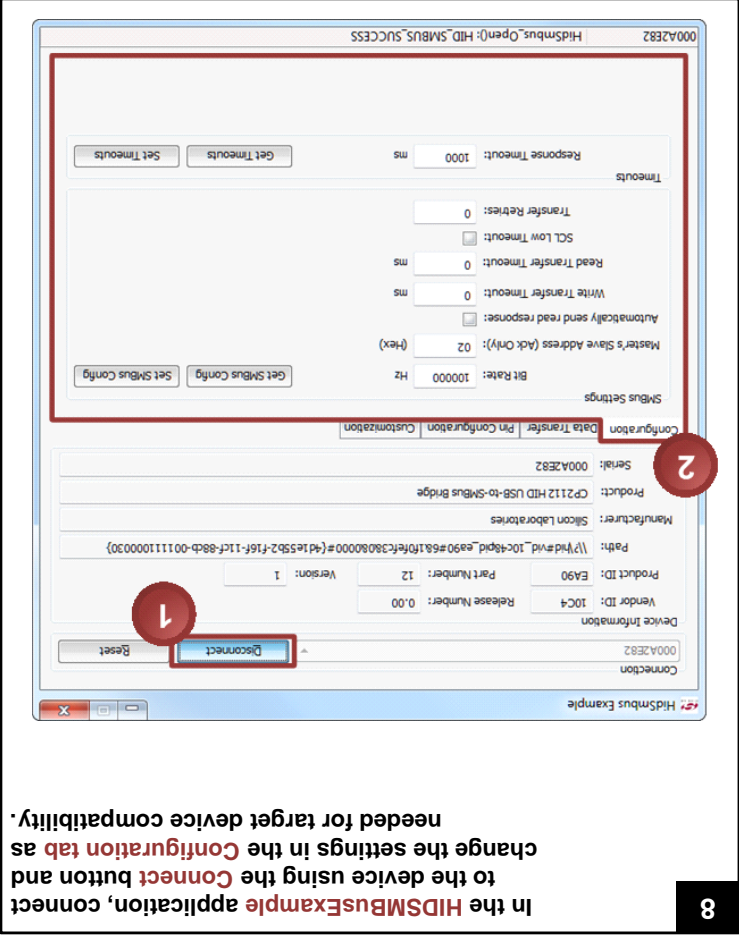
8

In the HIDSMBusExample application, connect to the device using the Connect button and change the settings in the Configuration tab as needed for target device compatibility.

HidSmbus Example

Connection

0004ZE82

Disconnect

Reset

Device Information

Vendor ID: 10C4

Release Number: 0.00

Product ID: EA90

Part Number: 12

Version: 1

Path: \\?\hid#vid_10c4&pid_ea90#6&1f0fefc3&0&0000#{4d1e55b2-f16f-11cf-88cb-001111000030}

Manufacturer: Silicon Laboratories

Product: CP2112 HID USB-to-SMBus Bridge

Serial: 0004ZE82

Configuration | Data Transfer | Pin Configuration | Customization

SMBus Settings

Bit Rate: 100000 Hz

Get SMBus Config | Set SMBus Config

Master's Slave Address (Ack Only): 02 (Hex)

Automatically send read response:

Write Transfer Timeout: 0 ms

Read Transfer Timeout: 0 ms

SCL Low Timeout:

Transfer Retries: 0

Timeouts

Response Timeout: 1000 ms

Get Timeouts | Set Timeouts

0004ZE82 | HidSmbus_Open(): HID_SMBUS_SUCCESS

1

2